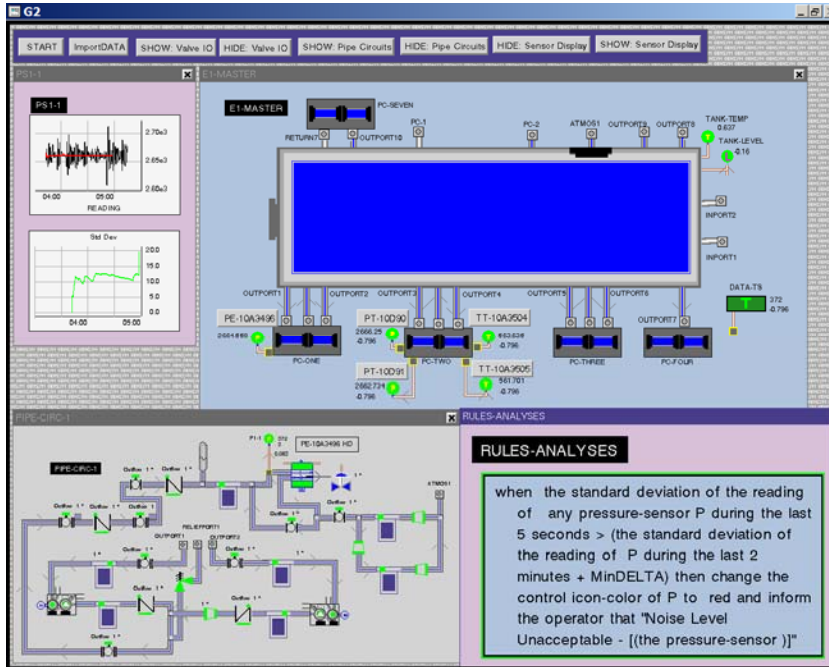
G2

START ImportDATA SHOW: Valve IO HIDE: Valve IO SHOW: Pipe Circuits HIDE: Pipe Circuits HIDE: Sensor Display SHOW: Sensor Display

PS1-1

PS1-1

2.70e3
2.65e3
2.60e3
04:00 05:00
READING

Std Dev
20.0
15.0
10.0
5.0
0.0
04:00 05:00

E1-MASTER

E1-MASTER

PC-SEVEN
RETURN7 OUTPORT10
PC-1 PC-2 ATMOS1 OUTPORT9 OUTPORT8
TANK-TEMP
0.637
TANK-LEVEL
0.16
INPORT2
INPORT1
OUTPORT1 OUTPORT2 OUTPORT3 OUTPORT4 OUTPORT5 OUTPORT6 OUTPORT7
DATA-TS
372
-0.796
PE-10A3496
2661.860
PC-ONE
PT-10D90
2666.25
-0.796
TT-10A3504
563.626
-0.796
PC-TWO
PC-THREE
PC-FOUR
PT-10D91
2662.734
-0.796
TT-10A3505
561.701
-0.796

PIPE-CIRC-1

PIPE-CIRC-1
PT-1 PE-10A3496 HD
RELIEFPORT1
OUTPORT1 OUTPORT2
ATMOS1
Outflow Outflow Outflow Outflow Outflow Outflow Outflow

RULES-ANALYSES

RULES-ANALYSES

when the standard deviation of the reading of any pressure-sensor P during the last 5 seconds > (the standard deviation of the reading of P during the last 2 minutes + MinDELTA) then change the control icon-color of P to red and inform the operator that "Noise Level Unacceptable - [(the pressure-sensor )]"